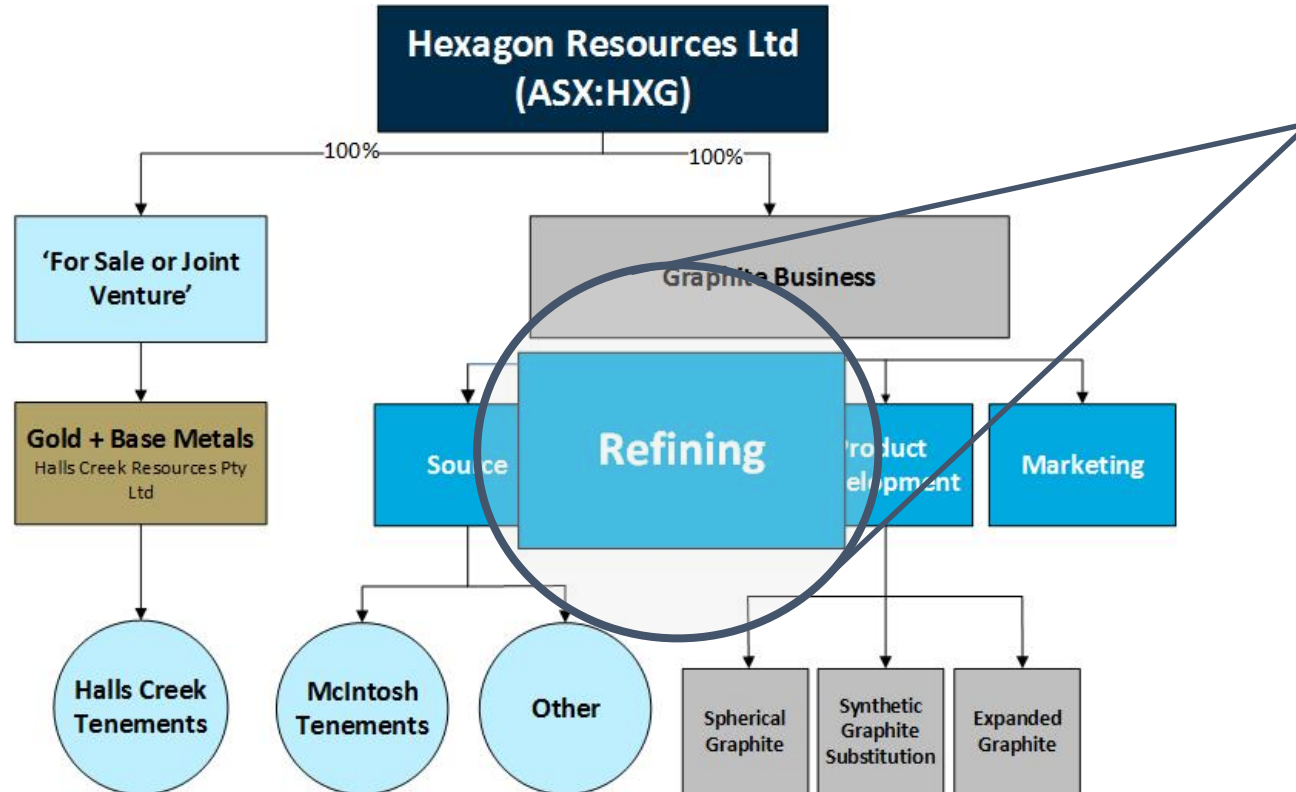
Hexagon Resources Ltd
(ASX:HXG)

100%

100%

'For Sale or Joint Venture'

Graphite Business

Gold + Base Metals
Halls Creek Resources Pty Ltd

Source

Refining

Product Development

Marketing

Halls Creek Tenements

McIntosh Tenements

Other

Spherical Graphite

Synthetic Graphite Substitution

Expanded Graphite